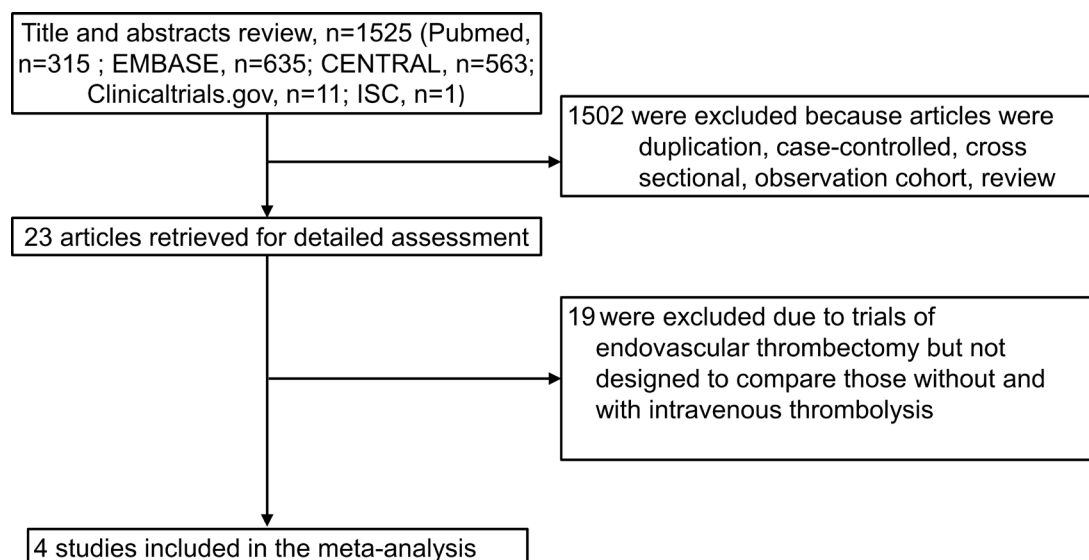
Title and abstracts review, n=1525 (Pubmed, n=315 ; EMBASE, n=635; CENTRAL, n=563; Clinicaltrials.gov, n=11; ISC, n=1)

1502 were excluded because articles were duplication, case-controlled, cross sectional, observation cohort, review

23 articles retrieved for detailed assessment

19 were excluded due to trials of endovascular thrombectomy but not designed to compare those without and with intravenous thrombolysis

4 studies included in the meta-analysis